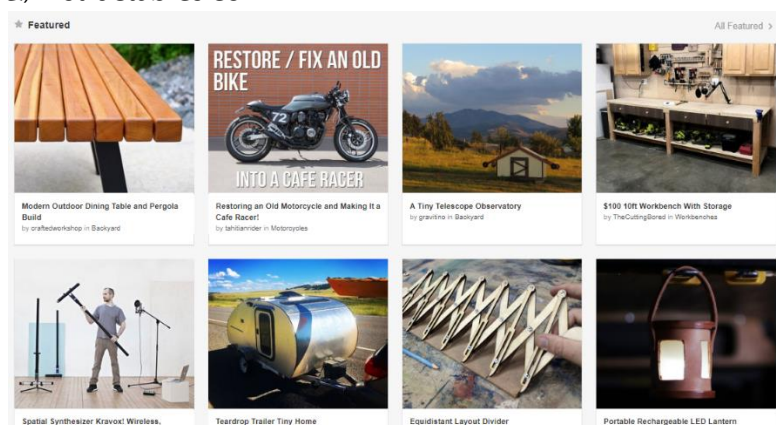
Featured

All Featured >

Modern Outdoor Dining Table and Pergola Build
by craftedworkshop in Backyard

RESTORE / FIX AN OLD BIKE

72

INTO A CAFE RACER

Restoring an Old Motorcycle and Making It a Cafe Racer!
by tahitianrider in Motorcycles

A Tiny Telescope Observatory
by gravitino in Backyard

$100 10ft Workbench With Storage
by TheCuttingBored in Workbenches

Spatial Synthesizer Kravox! Wireless,

Teardrop Trailer Tiny Home

Equidistant Layout Divider

Portable Rechargeable LED Lantern